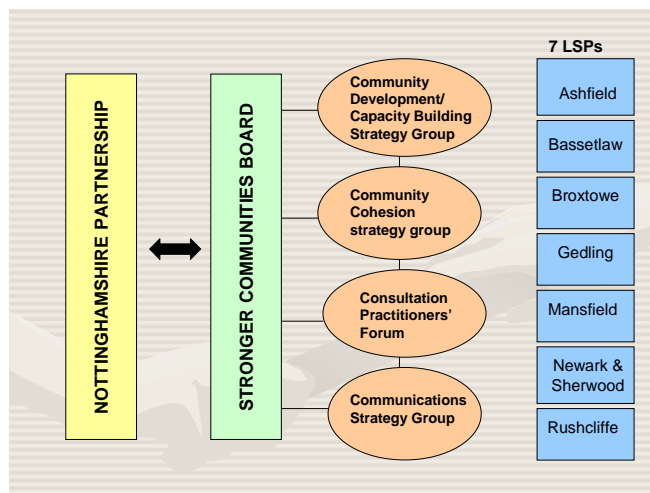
NOTTINGHAMSHIRE PARTNERSHIP

STRONGER COMMUNITIES BOARD

Community Development/ Capacity Building Strategy Group

Community Cohesion strategy group

Consultation Practitioners' Forum

Communications Strategy Group

7 LSPs

Ashfield

Bassetlaw

Broxtowe

Gedling

Mansfield

Newark & Sherwood

Rushcliffe